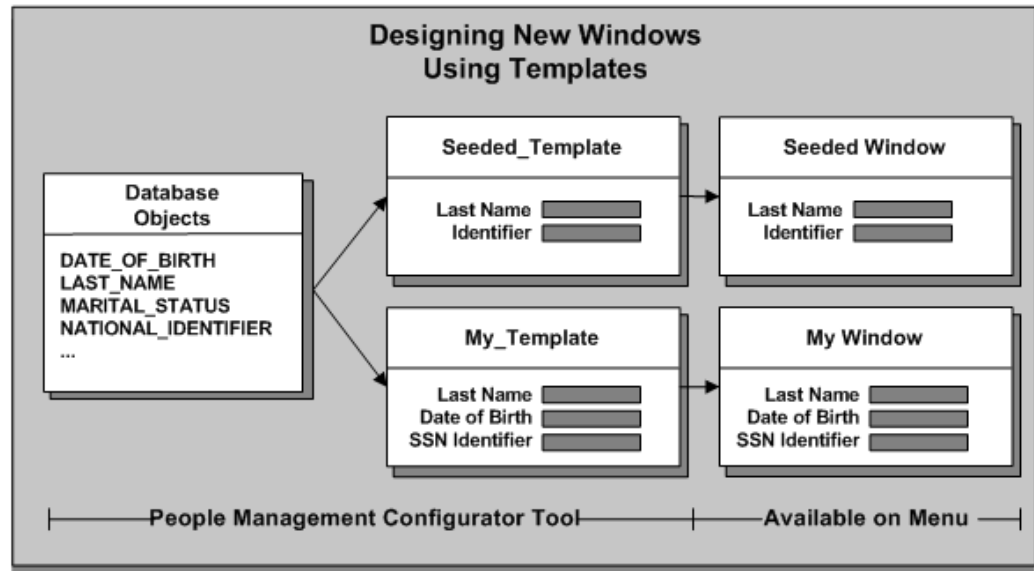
Designing New Windows
Using Templates

Database Objects

DATE_OF_BIRTH
LAST_NAME
MARITAL_STATUS
NATIONAL_IDENTIFIER
...

Seeded_Template

Last Name
Identifier

Seeded Window

Last Name
Identifier

My_Template

Last Name
Date of Birth
SSN Identifier

My Window

Last Name
Date of Birth
SSN Identifier

People Management Configurator Tool

Available on Menu